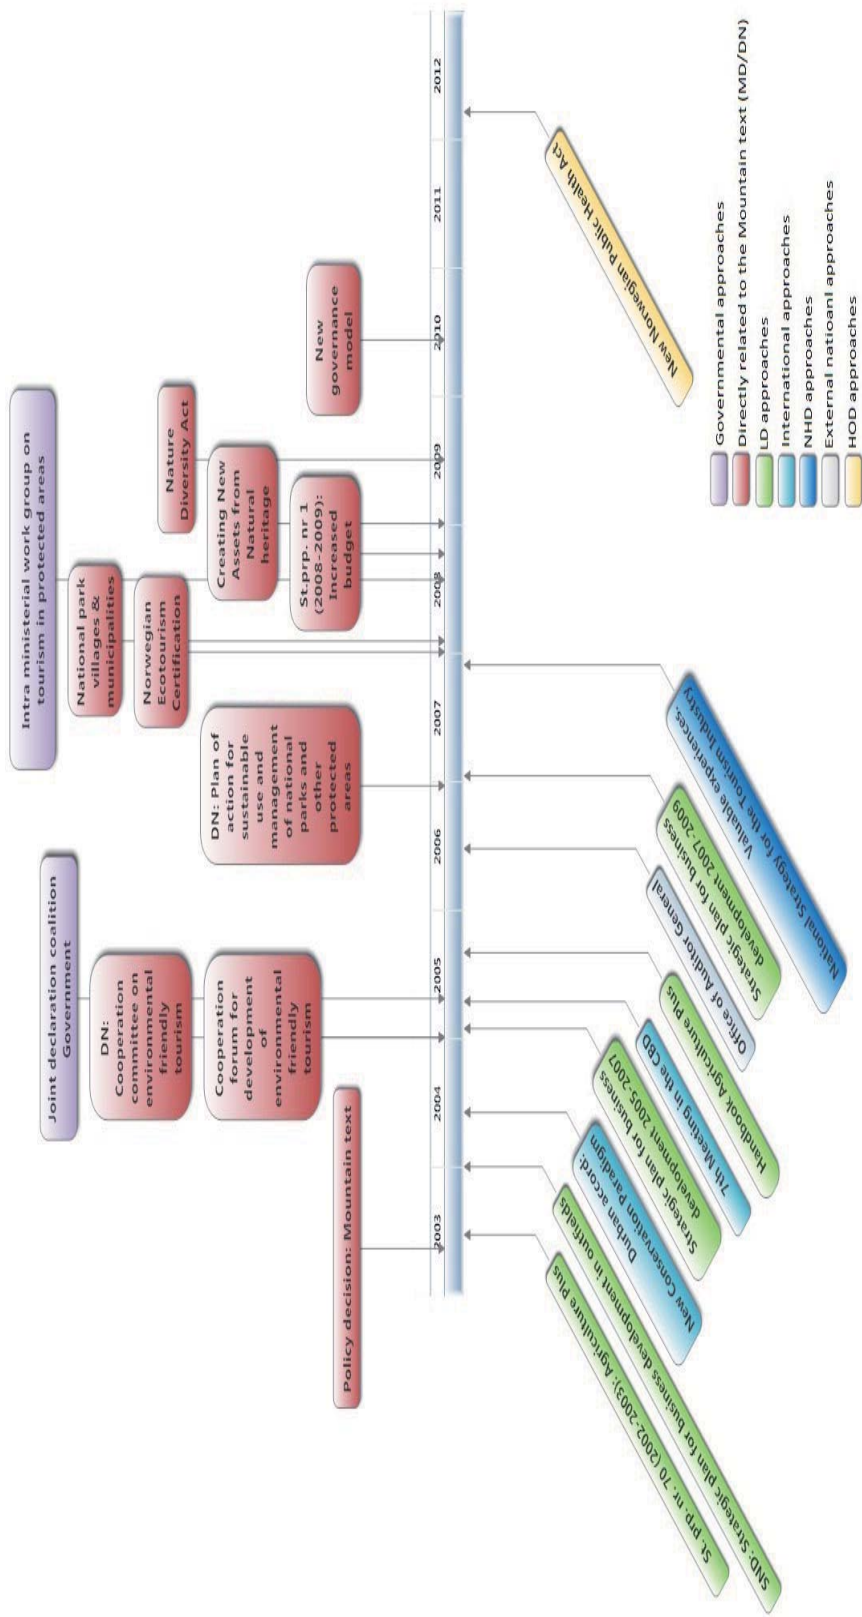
Joint declaration coalition Government

DN: Cooperation committee on environmental friendly tourism

Cooperation forum for development of environmental friendly tourism

Policy decision: Mountain text

DN: Plan of action for sustainable use and management of national parks and other protected areas

Intra ministerial work group on tourism in protected areas

National park villages & municipalities

Norwegian Ecotourism Certification

Creating New Assets from Natural heritage

St.prp. nr 1 (2008-2009): Increased budget

Nature Diversity Act

New governance model

2003
2004
2005
2006
2007
2008
2009
2010
2011
2012

St. prp. nr. 70 (2002-2003): Agriculture Plus

SND: Strategic plan for business development in outfields

New Conservation Paradigm: Durban accord

Strategic plan for business development 2005-2007

7th Meeting in the CBD

Handbook Agriculture Plus

Office of Auditor General

Strategic plan for business development 2007-2009

National Strategy for the Tourism Industry: Valuable experiences

New Norwegian Public Health Act

Governmental approaches
Directly related to the Mountain text (MD/DN)
LD approaches
International approaches
NHD approaches
External nationanl approaches
HOD approaches